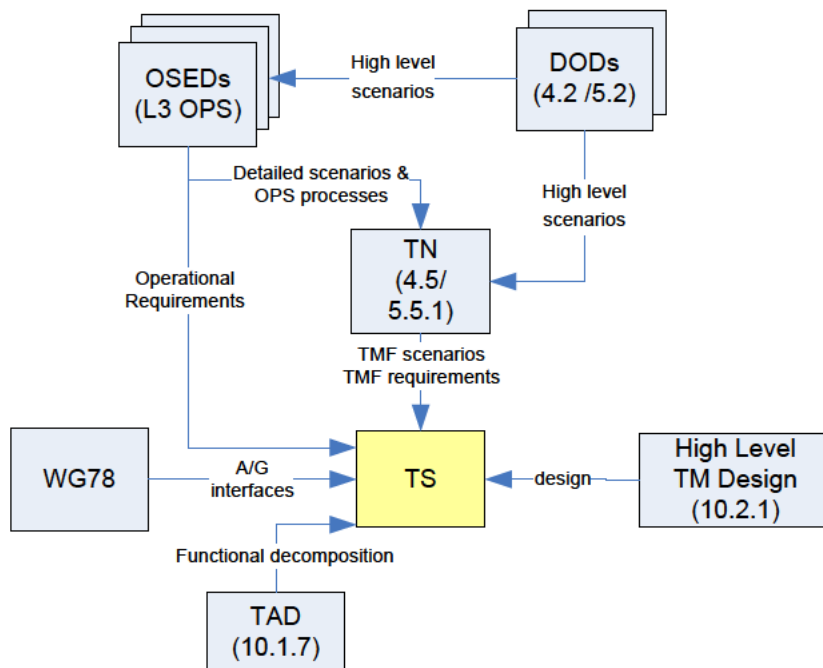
OSEDs (L3 OPS)

High level scenarios

DODs (4.2 /5.2)

Detailed scenarios & OPS processes

High level scenarios

TN (4.5/ 5.5.1)

Operational Requirements

TMF scenarios TMF requirements

WG78

A/G interfaces

TS

design

High Level TM Design (10.2.1)

Functional decomposition

TAD (10.1.7)